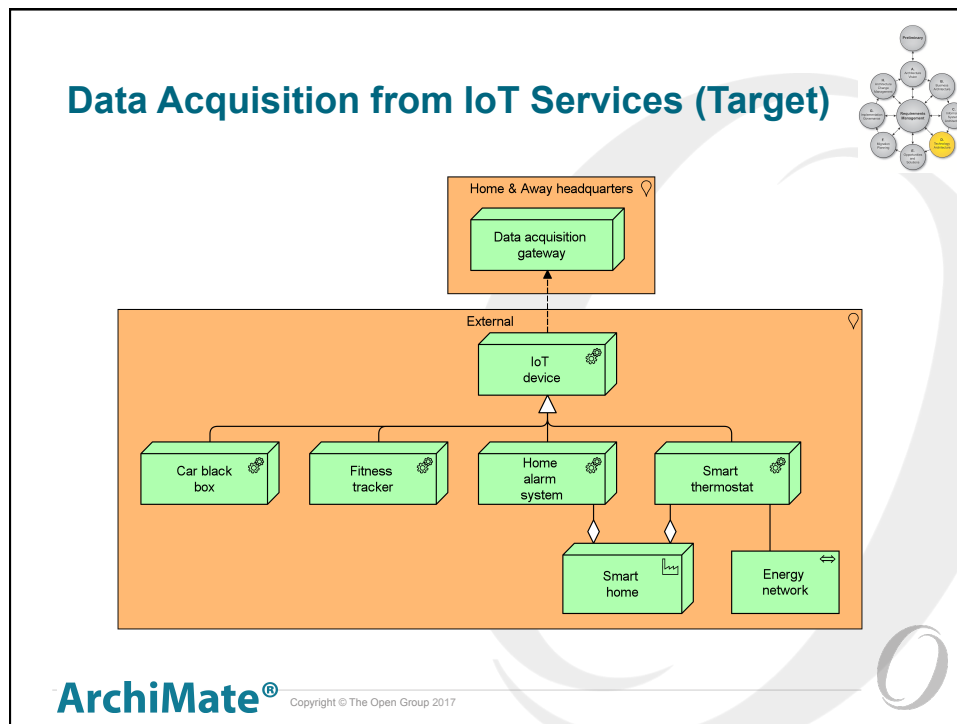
Data Acquisition from IoT Services (Target)

Preliminary

Requirements Management

Home & Away headquarters

Data acquisition gateway

External

IoT device

Car black box

Fitness tracker

Home alarm system

Smart thermostat

Smart home

Energy network

ArchiMate®

Copyright © The Open Group 2017